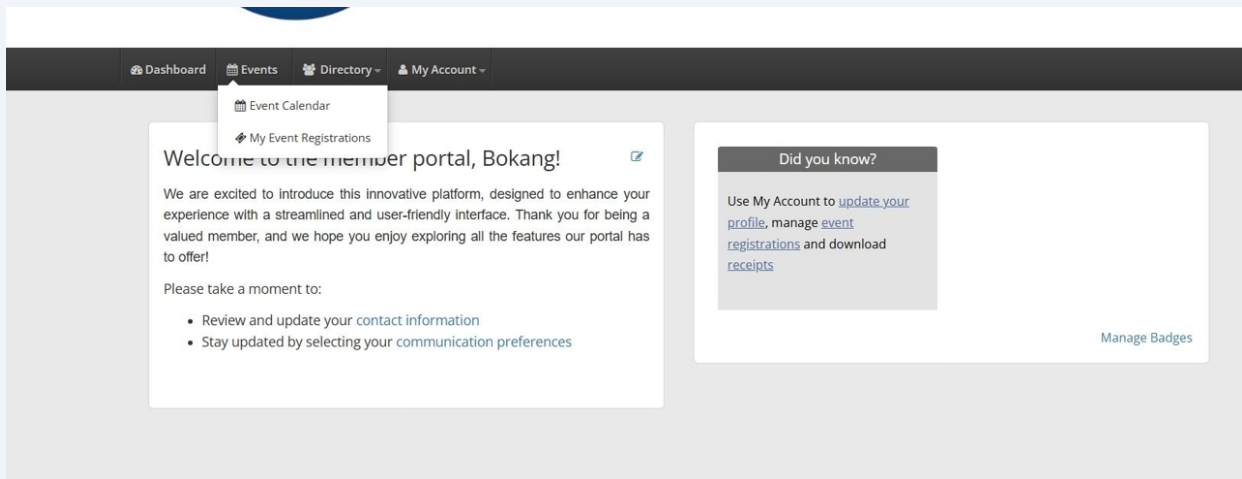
Dashboard Events Directory My Account

Event Calendar

My Event Registrations

Welcome to the member portal, Bokang!

We are excited to introduce this innovative platform, designed to enhance your experience with a streamlined and user-friendly interface. Thank you for being a valued member, and we hope you enjoy exploring all the features our portal has to offer!

Please take a moment to:

- Review and update your contact information
- Stay updated by selecting your communication preferences

Did you know?

Use My Account to update your profile, manage event registrations and download receipts

Manage Badges